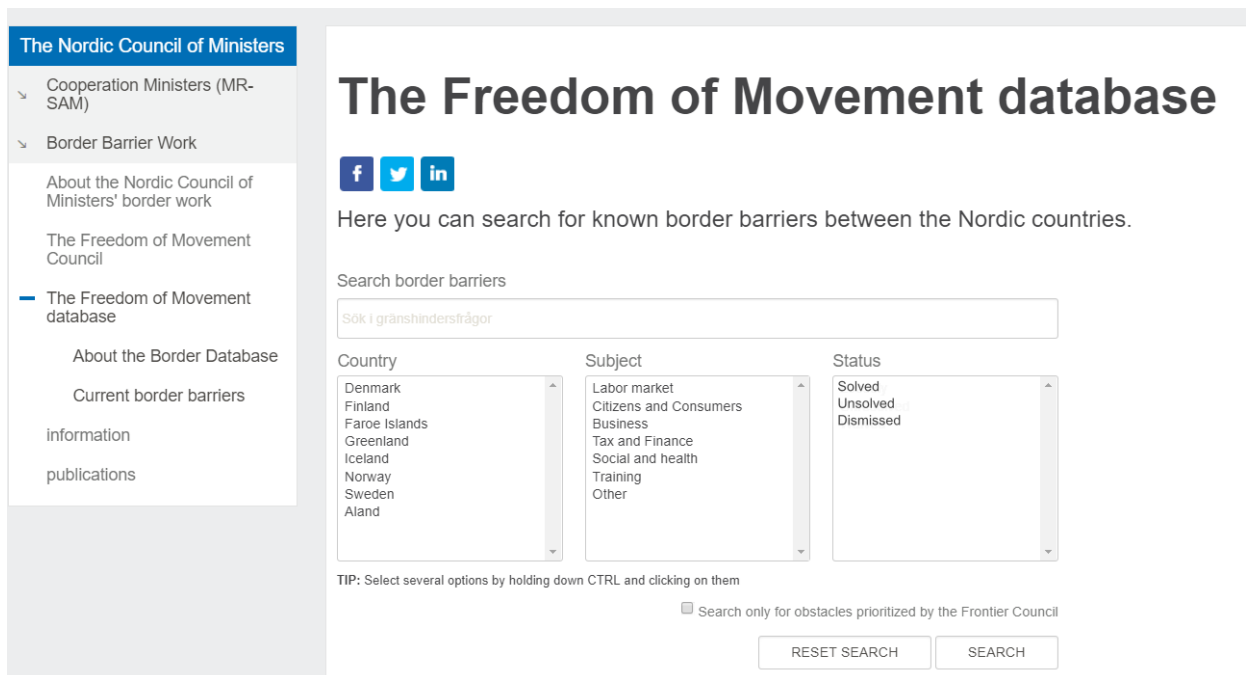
The Nordic Council of Ministers

Cooperation Ministers (MR-SAM)

Border Barrier Work

About the Nordic Council of Ministers' border work

The Freedom of Movement Council

The Freedom of Movement database

About the Border Database

Current border barriers

information

publications

The Freedom of Movement database

f in

Here you can search for known border barriers between the Nordic countries.

Search border barriers

Sök i gränshindersfrågor

Country
Denmark
Finland
Faroe Islands
Greenland
Iceland
Norway
Sweden
Aland

Subject
Labor market
Citizens and Consumers
Business
Tax and Finance
Social and health
Training
Other

Status
Solved
Unsolved
Dismissed

TIP: Select several options by holding down CTRL and clicking on them

Search only for obstacles prioritized by the Frontier Council

RESET SEARCH

SEARCH